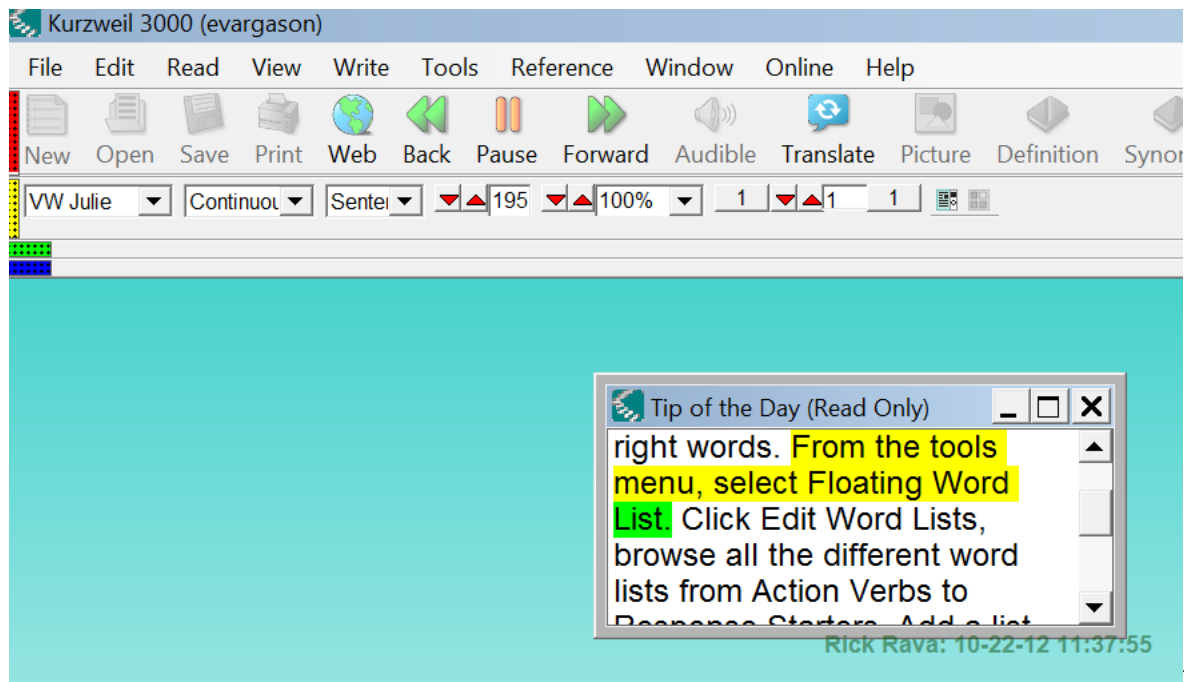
Kurzweil 3000 (evargason)

File Edit Read View Write Tools Reference Window Online Help

New Open Save Print Web Back Pause Forward Audible Translate Picture Definition Synor

VW Julie Continuou Senter 195 100% 1 1 1

Tip of the Day (Read Only)

right words. From the tools menu, select Floating Word List. Click Edit Word Lists, browse all the different word lists from Action Verbs to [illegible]

Rick Rava: 10-22-12 11:37:55